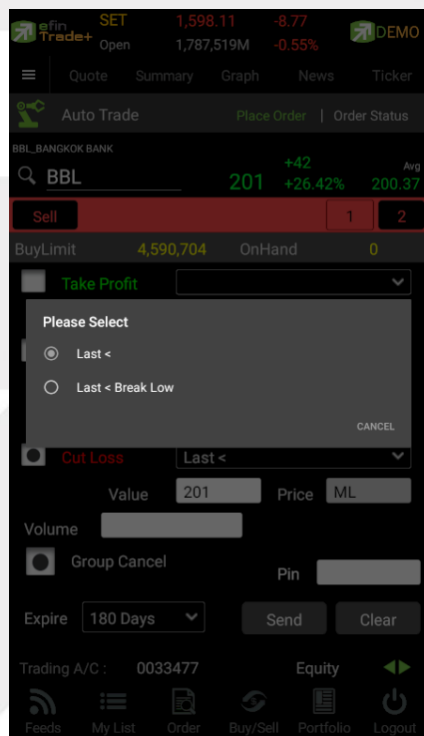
efin Trade+ SET Open 1,598.11 -8.77 1,787,519M -0.55% DEMO

Quote Summary Graph News Ticker

Auto Trade Place Order | Order Status

BBL_BANGKOK BANK

BBL 201 +42 +26.42% Avg 200.37

Sell 1 2

BuyLimit 4,590,704 OnHand 0

Take Profit

Please Select

Last <

Last < Break Low

CANCEL

Cut Loss Last <

Value 201 Price ML

Volume

Group Cancel Pin

Expire 180 Days Send Clear

Trading A/C : 0033477 Equity

Feeds My List Order Buy/Sell Portfolio Logout